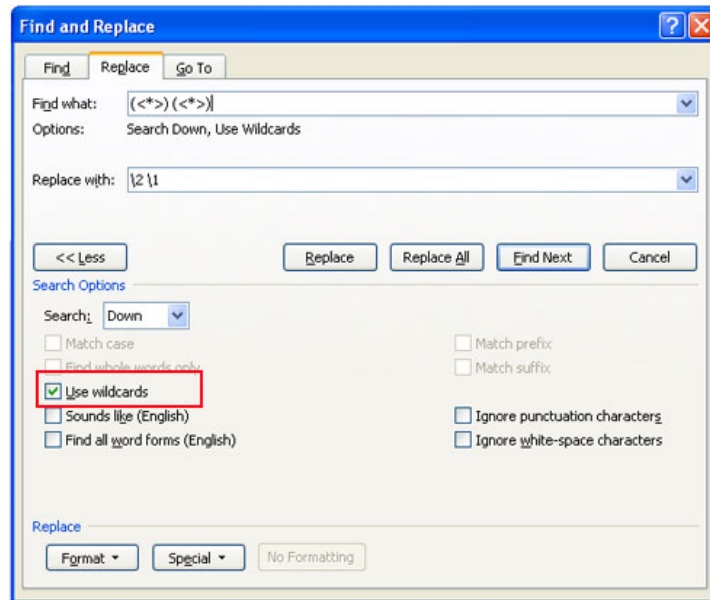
Find and Replace

Find | Replace | Go To

Find what: (<*>) (<*>)
Options: Search Down, Use Wildcards

Replace with: \2 \1

<< Less | Replace | Replace All | Find Next | Cancel

Search Options

Search: Down

Match case
Find whole words only
Use wildcards
Sounds like (English)
Find all word forms (English)

Match prefix
Match suffix
Ignore punctuation characters
Ignore white-space characters

Replace

Format | Special | No Formatting